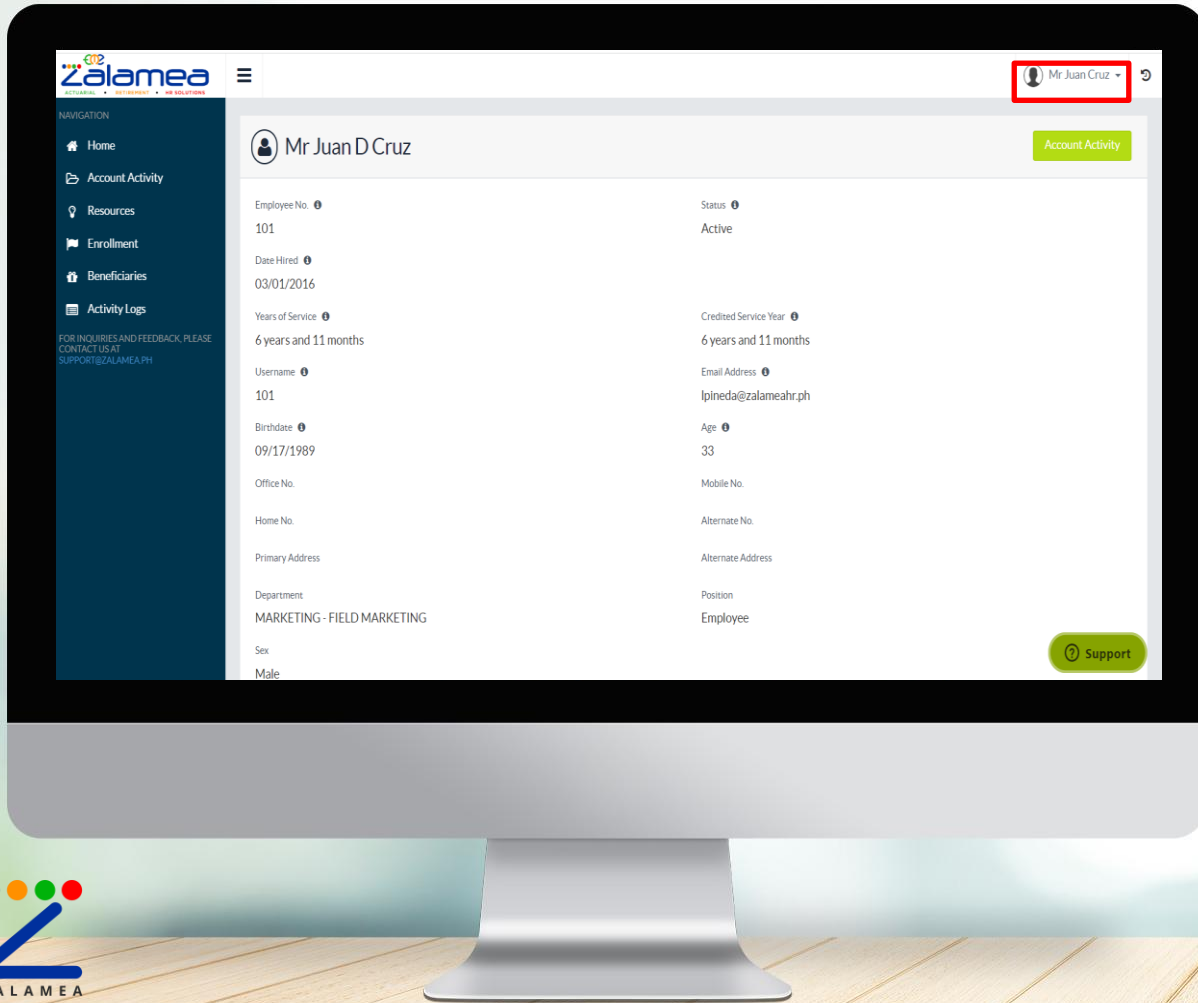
Zalamea
ACTUARIAL • RETIREMENT • HR SOLUTIONS

Mr Juan Cruz

NAVIGATION
Home
Account Activity
Resources
Enrollment
Beneficiaries
Activity Logs
FOR INQUIRIES AND FEEDBACK, PLEASE CONTACT US AT SUPPORT@ZALAMEA.PH

Mr Juan D Cruz
Account Activity

Employee No.
101
Status
Active
Date Hired
03/01/2016
Years of Service
6 years and 11 months
Credited Service Year
6 years and 11 months
Username
101
Email Address
lpineda@zalameahr.ph
Birthdate
09/17/1989
Age
33
Office No.
Mobile No.
Home No.
Alternate No.
Primary Address
Alternate Address
Department
MARKETING - FIELD MARKETING
Position
Employee
Sex
Male

Support

ALAMEA